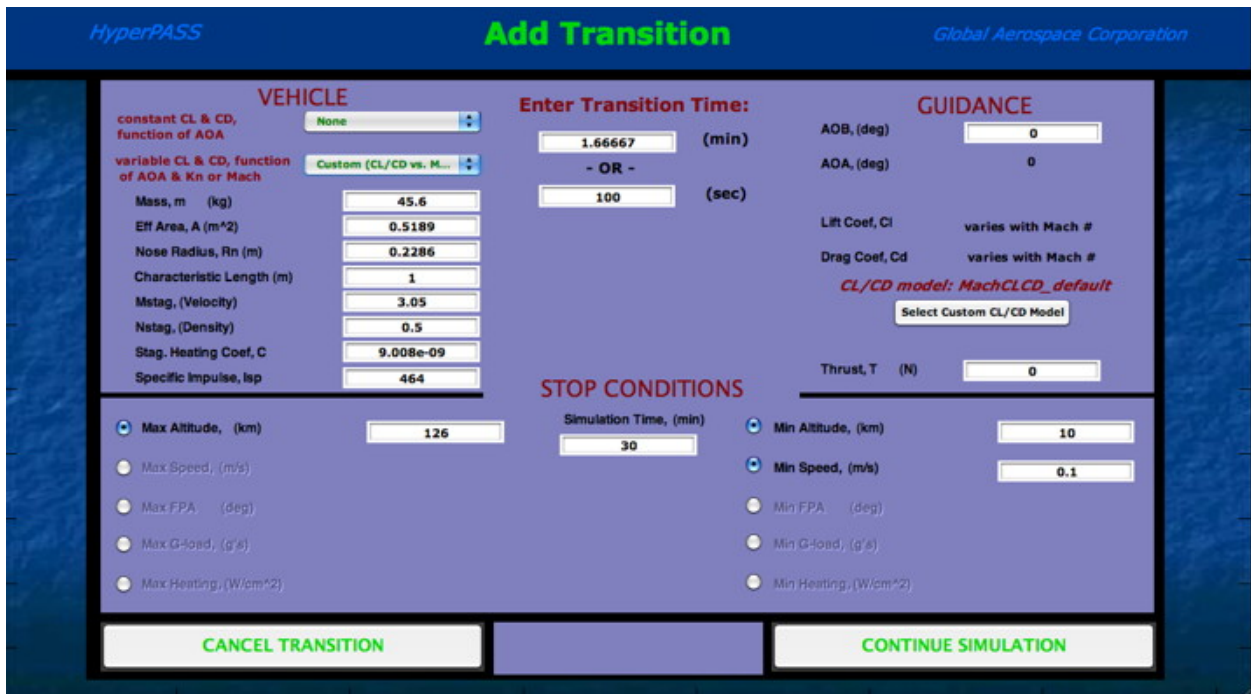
HyperPASS

Add Transition

Global Aerospace Corporation

VEHICLE

constant CL & CD, function of AOA

None

variable CL & CD, function of AOA & Kn or Mach

Custom (CL/CD vs. M...

Mass, m (kg) 45.6

Eff Area, A (m^2) 0.5189

Nose Radius, Rn (m) 0.2286

Characteristic Length (m) 1

Mstag, (Velocity) 3.05

Nstag, (Density) 0.5

Stag. Heating Coef, C 9.008e-09

Specific Impulse, Isp 464

Enter Transition Time:

1.66667 (min)

- OR -

100 (sec)

GUIDANCE

AOB, (deg) 0

AOA, (deg) 0

Lift Coef, Cl varies with Mach #

Drag Coef, Cd varies with Mach #

CL/CD model: MachCLCD_default

Select Custom CL/CD Model

Thrust, T (N) 0

STOP CONDITIONS

Max Altitude, (km) 126

Max Speed, (m/s)

Max FPA (deg)

Max G-load, (g's)

Max Heating, (W/cm^2)

Simulation Time, (min) 30

Min Altitude, (km) 10

Min Speed, (m/s) 0.1

Min FPA (deg)

Min G-load, (g's)

Min Heating, (W/cm^2)

CANCEL TRANSITION

CONTINUE SIMULATION